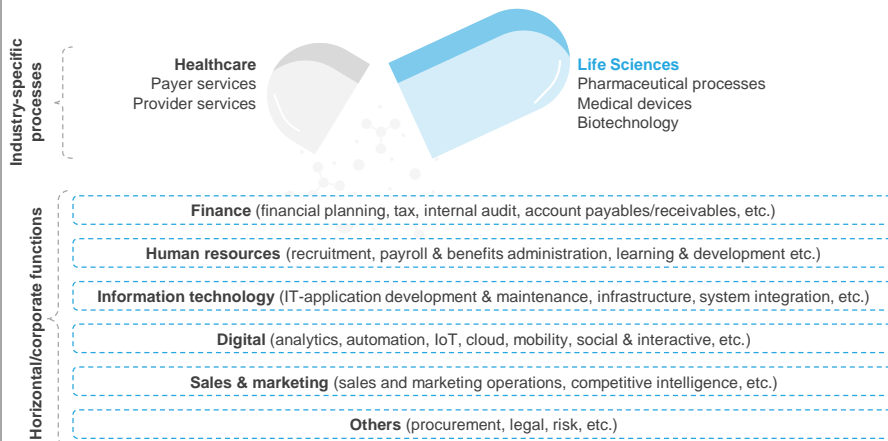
Industry-specific processes

Healthcare
Payer services
Provider services

Life Sciences
Pharmaceutical processes
Medical devices
Biotechnology

Horizontal/corporate functions

Finance (financial planning, tax, internal audit, account payables/receivables, etc.)

Human resources (recruitment, payroll & benefits administration, learning & development etc.)

Information technology (IT-application development & maintenance, infrastructure, system integration, etc.)

Digital (analytics, automation, IoT, cloud, mobility, social & interactive, etc.)

Sales & marketing (sales and marketing operations, competitive intelligence, etc.)

Others (procurement, legal, risk, etc.)